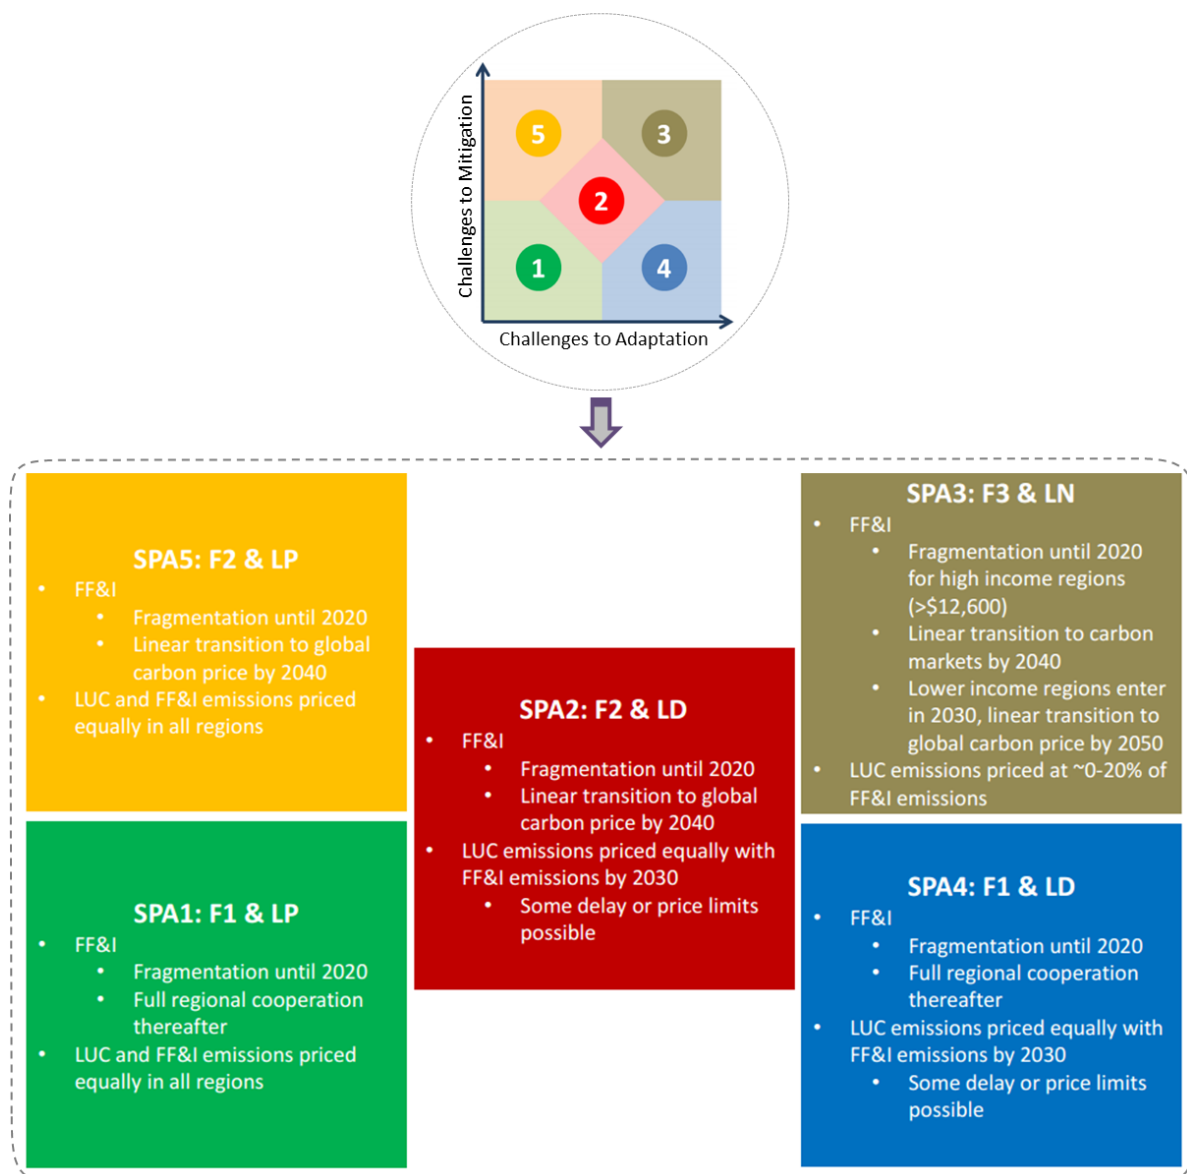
Challenges to Mitigation

5
3
2
1
4

Challenges to Adaptation

SPA5: F2 & LP
- FF&I
  - Fragmentation until 2020
  - Linear transition to global carbon price by 2040
- LUC and FF&I emissions priced equally in all regions

SPA1: F1 & LP
- FF&I
  - Fragmentation until 2020
  - Full regional cooperation thereafter
- LUC and FF&I emissions priced equally in all regions

SPA2: F2 & LD
- FF&I
  - Fragmentation until 2020
  - Linear transition to global carbon price by 2040
- LUC emissions priced equally with FF&I emissions by 2030
  - Some delay or price limits possible

SPA3: F3 & LN
- FF&I
  - Fragmentation until 2020 for high income regions (>$12,600)
  - Linear transition to carbon markets by 2040
  - Lower income regions enter in 2030, linear transition to global carbon price by 2050
- LUC emissions priced at ~0-20% of FF&I emissions

SPA4: F1 & LD
- FF&I
  - Fragmentation until 2020
  - Full regional cooperation thereafter
- LUC emissions priced equally with FF&I emissions by 2030
  - Some delay or price limits possible